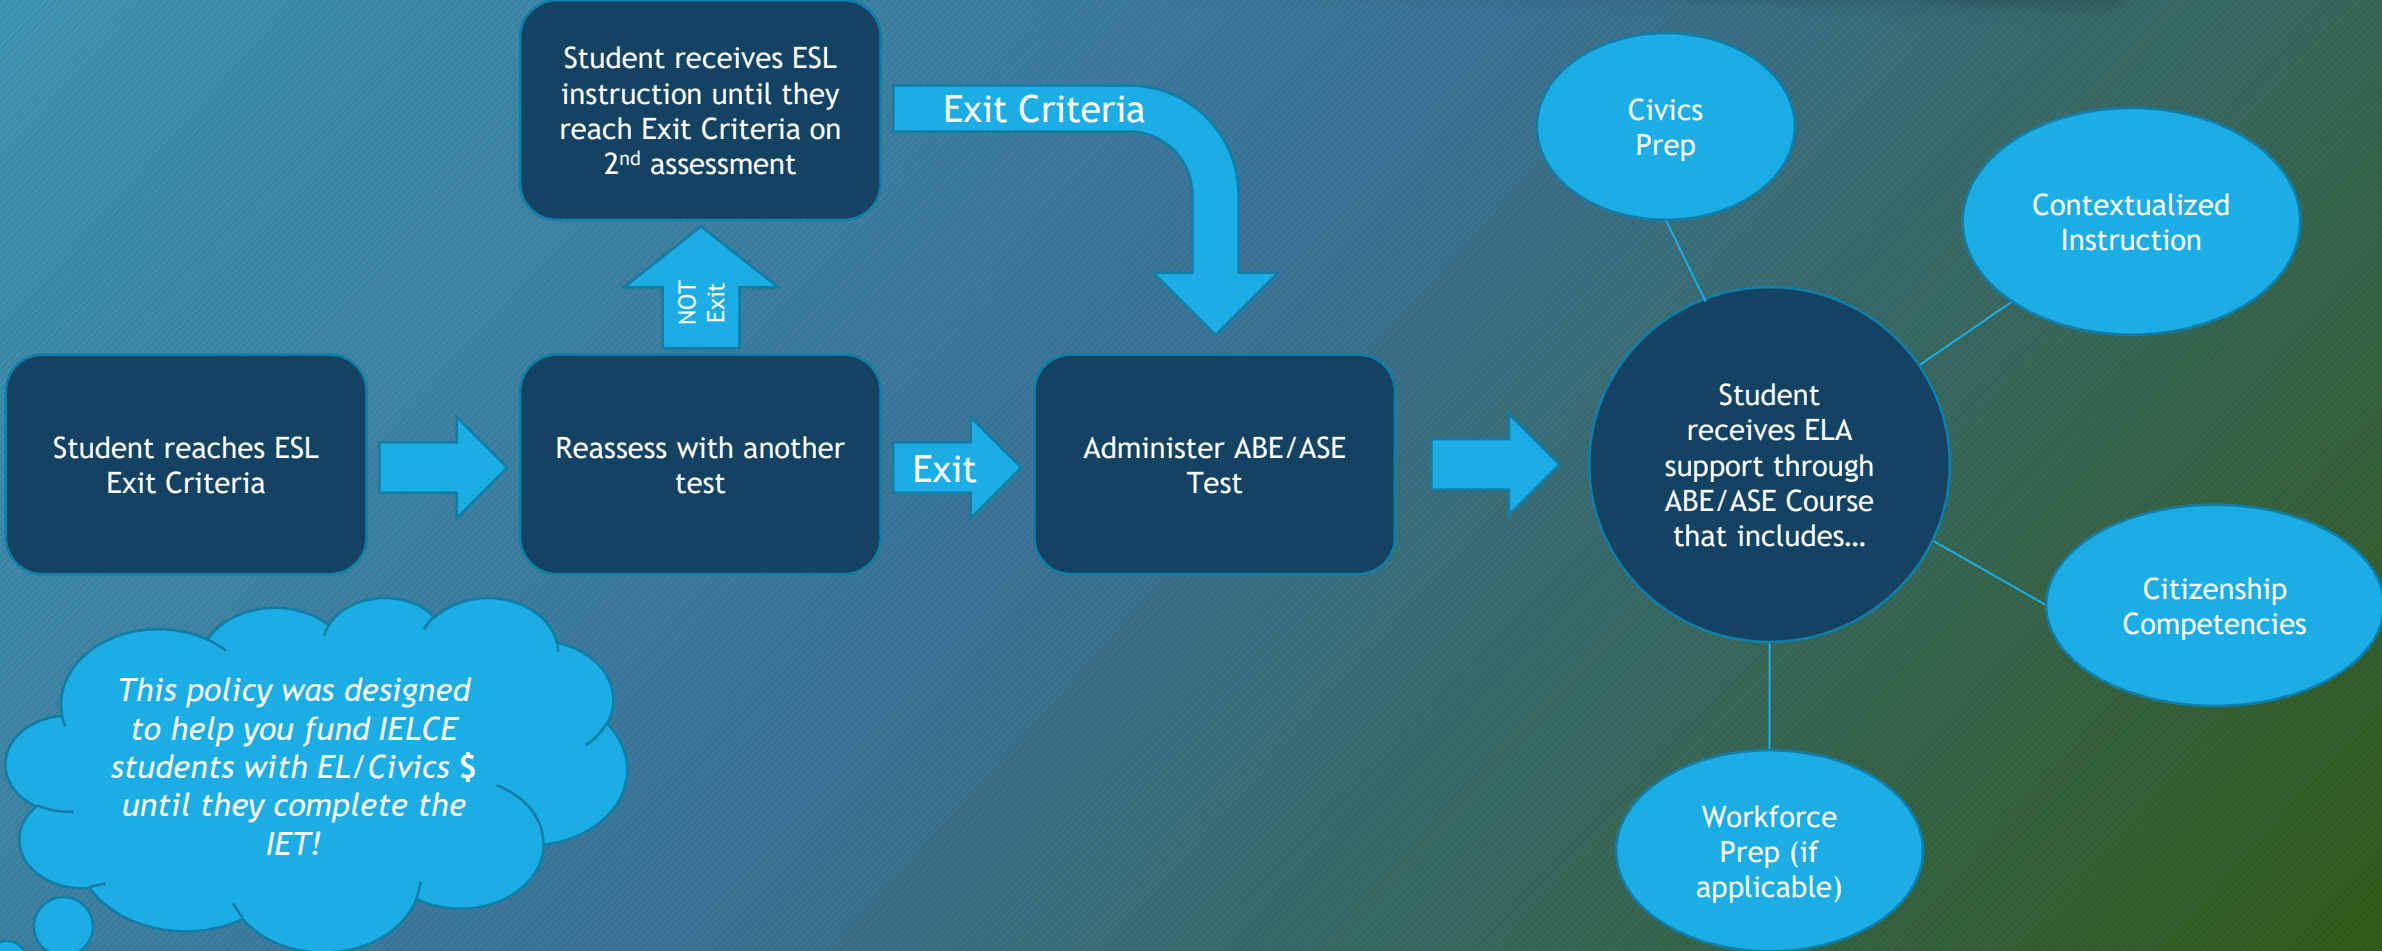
Student receives ESL instruction until they reach Exit Criteria on 2$^{nd}$ assessment

Exit Criteria

NOT Exit

Student reaches ESL Exit Criteria

Reassess with another test

Exit

Administer ABE/ASE Test

Civics Prep

Contextualized Instruction

Student receives ELA support through ABE/ASE Course that includes…

Citizenship Competencies

Workforce Prep (if applicable)

This policy was designed to help you fund IELCE students with EL/Civics $ until they complete the IET!